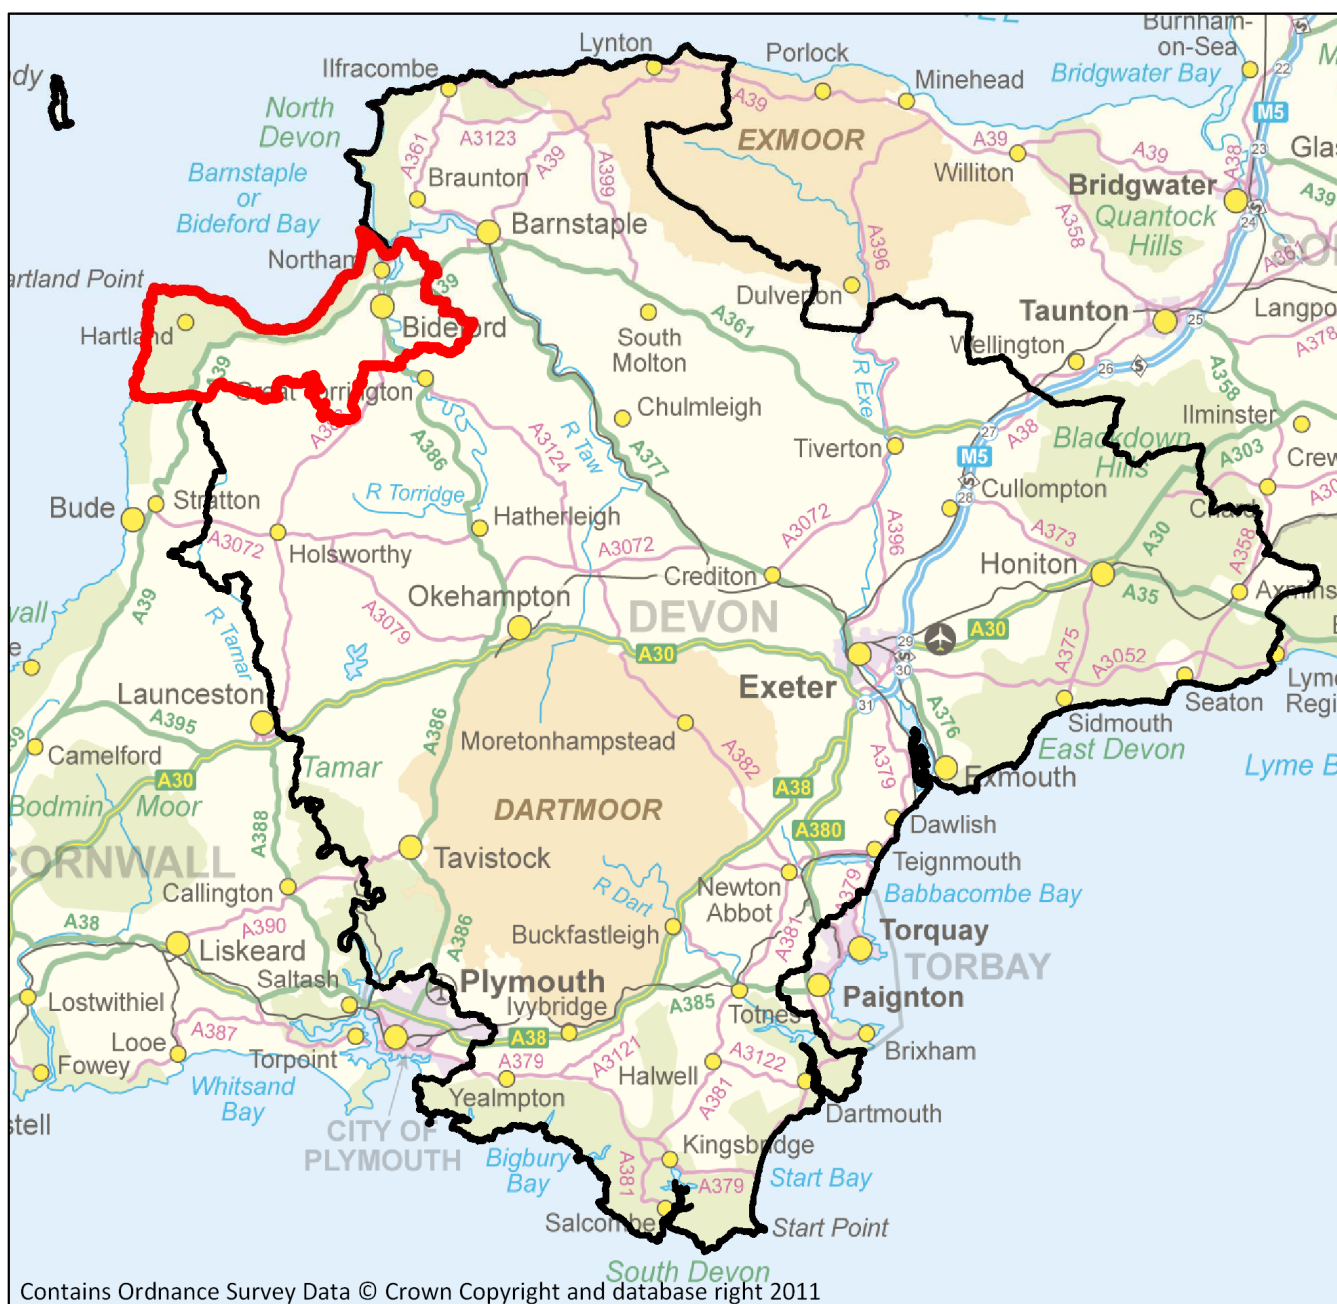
Lynton
Porlock
Burnham-on-Sea
Ilfracombe
Minehead
Bridgwater Bay
M5
North Devon
A3123
A39
EXMOOR
A39
Williton
A39
Glas
Braunton
A361
A39
A399
Bridgwater
Barnstaple or Bideford Bay
Quantock Hills
A358
Barnstaple
A396
Northam
Dulverton
Taunton
Langpo
artland Point
A39
A361
South Molton
Wellington
A378
Hartland
Bideford
A39
Great Torrington
Chulmleigh
Ilminster
A386
A3124
R Taw
R Exe
M5
A38
Blackdown Hills
Crew
A377
Tiverton
A303
Bude
Stratton
R Torridge
Hatherleigh
Cullompton
Chard
A3072
A3072
A396
A373
A30
Holsworthy
A3072
Crediton
Honiton
A358
A39
R Tamar
A3079
Okehampton
DEVON
A35
Axminster
A30
A30
Exeter
A375
A3052
Lyme Regis
Launceston
A386
A376
Seaton
A395
Moretonhampstead
Sidmouth
Camelford
A382
A379
East Devon
Lyme B
Tamar
A30
A38
Exmouth
Bodmin Moor
DARTMOOR
A380
A388
Dawlish
CORNWALL
Tavistock
Teignmouth
Callington
R Dart
Newton Abbot
A379
Babbacombe Bay
A38
A390
A386
Buckfastleigh
A381
Torquay
TORBAY
Liskeard
Saltash
Plymouth
Paignton
Lostwithiel
Ivybridge
A385
Totnes
A387
A38
Looe
Torpoint
A379
A3121
A3122
Brixham
Fowey
Whitsand Bay
Halwell
Yealmpton
A381
Dartmouth
stell
CITY OF PLYMOUTH
Kingsbridge
Bigbury Bay
A381
A379
Start Bay
Salcombe
Start Point
South Devon
Contains Ordnance Survey Data © Crown Copyright and database right 2011